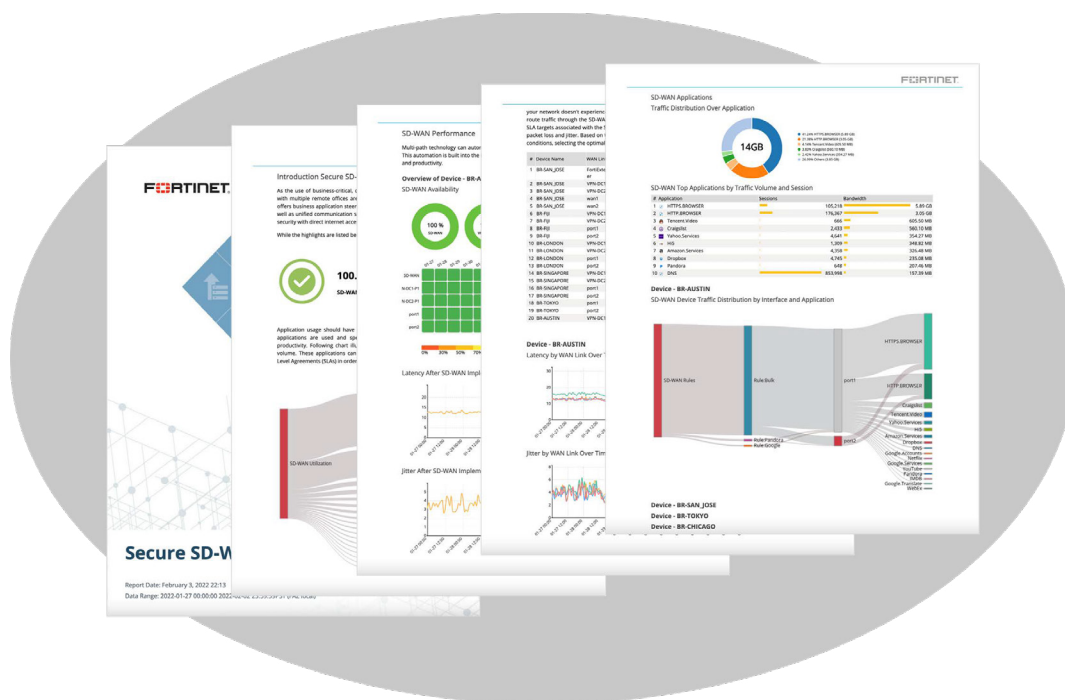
F⊏RTINET.

Secure SD-W

Report Date: February 3, 2022 22:13
Data Range: 2022-01-27 00:00:00 2022-02-02 23:59:59 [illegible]

Introduction Secure SD-

As the use of business-critical, c with multiple remote offices are offers business application steer well as unified communication s security with direct internet acce

While the highlights are listed be

100.

SD-WA

Application usage should have applications are used and sp productivity. Following chart illu volume. These applications can Level Agreements (SLAs) in order

SD-WAN Utilization

SD-WAN Performance

Multi-path technology can autom This automation is built into the and productivity.

Overview of Device - BR-A

SD-WAN Availability

100 %

SD-WAN

N-DC1-P1

N-DC2-P1

port1

port2

0% 30% 50% 70%

Latency After SD-WAN Impl

Jitter After SD-WAN Implem

your network doesn't experienc route traffic through the SD-WA SLA targets associated with the packet loss and jitter. Based on conditions, selecting the optimal

| # | Device Name | WAN Lin |
|---|---|---|
| 1 | BR-SAN_JOSE | FortiExte er |
| 2 | BR-SAN_JOSE | VPN-DC1 |
| 3 | BR-SAN_JOSE | VPN-DC2 |
| 4 | BR-SAN_JOSE | wan1 |
| 5 | BR-SAN_JOSE | wan2 |
| 6 | BR-FIJI | VPN-DC1 |
| 7 | BR-FIJI | VPN-DC2 |
| 8 | BR-FIJI | port1 |
| 9 | BR-FIJI | port2 |
| 10 | BR-LONDON | VPN-DC1 |
| 11 | BR-LONDON | VPN-DC2 |
| 12 | BR-LONDON | port1 |
| 13 | BR-LONDON | port2 |
| 14 | BR-SINGAPORE | VPN-DC1 |
| 15 | BR-SINGAPORE | VPN-DC2 |
| 16 | BR-SINGAPORE | port1 |
| 17 | BR-SINGAPORE | port2 |
| 18 | BR-TOKYO | port1 |
| 19 | BR-TOKYO | port2 |
| 20 | BR-AUSTIN | VPN-DC1 |

Device - BR-AUSTIN

Latency by WAN Link Over T

Jitter by WAN Link Over Tim

F⊏RTINET.

SD-WAN Applications

Traffic Distribution Over Application

14GB

SD-WAN Top Applications by Traffic Volume and Session

| # | Application | Sessions | Bandwidth |
|---|---|---|---|
| 1 | HTTPS.BROWSER | 105,218 | 5.89 GB |
| 2 | HTTP.BROWSER | 176,367 | 3.05 GB |
| 3 | Tencent.Video | 666 | 605.50 MB |
| 4 | Craigslist | 2,433 | 560.10 MB |
| 5 | Yahoo.Services | 4,641 | 354.27 MB |
| 6 | HIS | 1,309 | 348.82 MB |
| 7 | Amazon.Services | 4,358 | 326.48 MB |
| 8 | Dropbox | 4,745 | 235.08 MB |
| 9 | Pandora | 648 | 207.46 MB |
| 10 | DNS | 803,998 | 157.39 MB |

Device - BR-AUSTIN

SD-WAN Device Traffic Distribution by Interface and Application

SD-WAN Rules

Rule.Bulk

Rule.Pandora

Rule.Google

port1

port2

HTTPS.BROWSER

HTTP.BROWSER

Craigslist

Tencent.Video

Yahoo.Services

HIS

Amazon.Services

Dropbox

DNS

Google.Accounts

Netflix

Google.Services

YouTube

Pandora

IMDb

Google.Translate

Webex

Device - BR-SAN_JOSE

Device - BR-TOKYO

Device - BR-CHICAGO